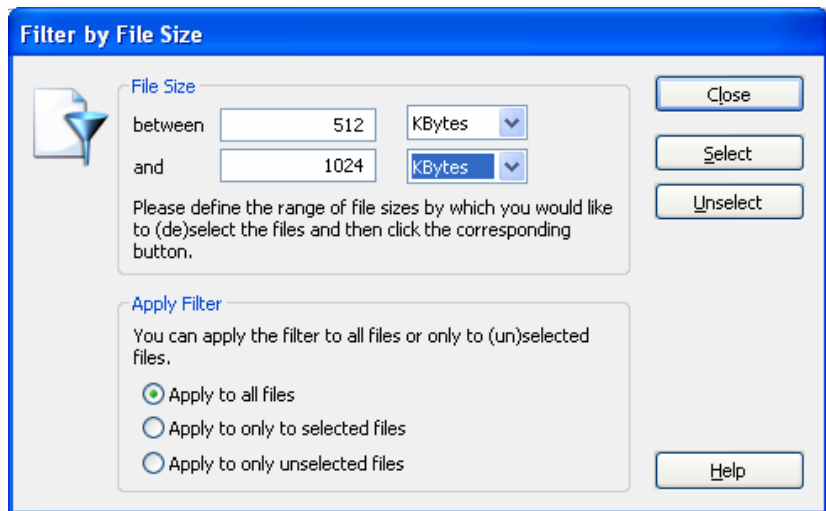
Filter by File Size

File Size

between 512 KBytes

and 1024 KBytes

Please define the range of file sizes by which you would like to (de)select the files and then click the corresponding button.

Close

Select

Unselect

Apply Filter

You can apply the filter to all files or only to (un)selected files.

Apply to all files

Apply to only to selected files

Apply to only unselected files

Help